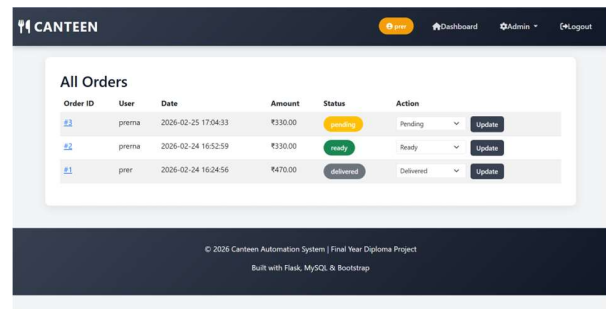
CANTEEN

prer Dashboard Admin Logout

All Orders

| Order ID | User | Date | Amount | Status | Action |
|---|---|---|---|---|---|
| #3 | prerna | 2026-02-25 17:04:33 | ₹330.00 | pending | Pending Update |
| #2 | prerna | 2026-02-24 16:52:59 | ₹330.00 | ready | Ready Update |
| #1 | prer | 2026-02-24 16:24:56 | ₹470.00 | delivered | Delivered Update |

© 2026 Canteen Automation System | Final Year Diploma Project

Built with Flask, MySQL & Bootstrap